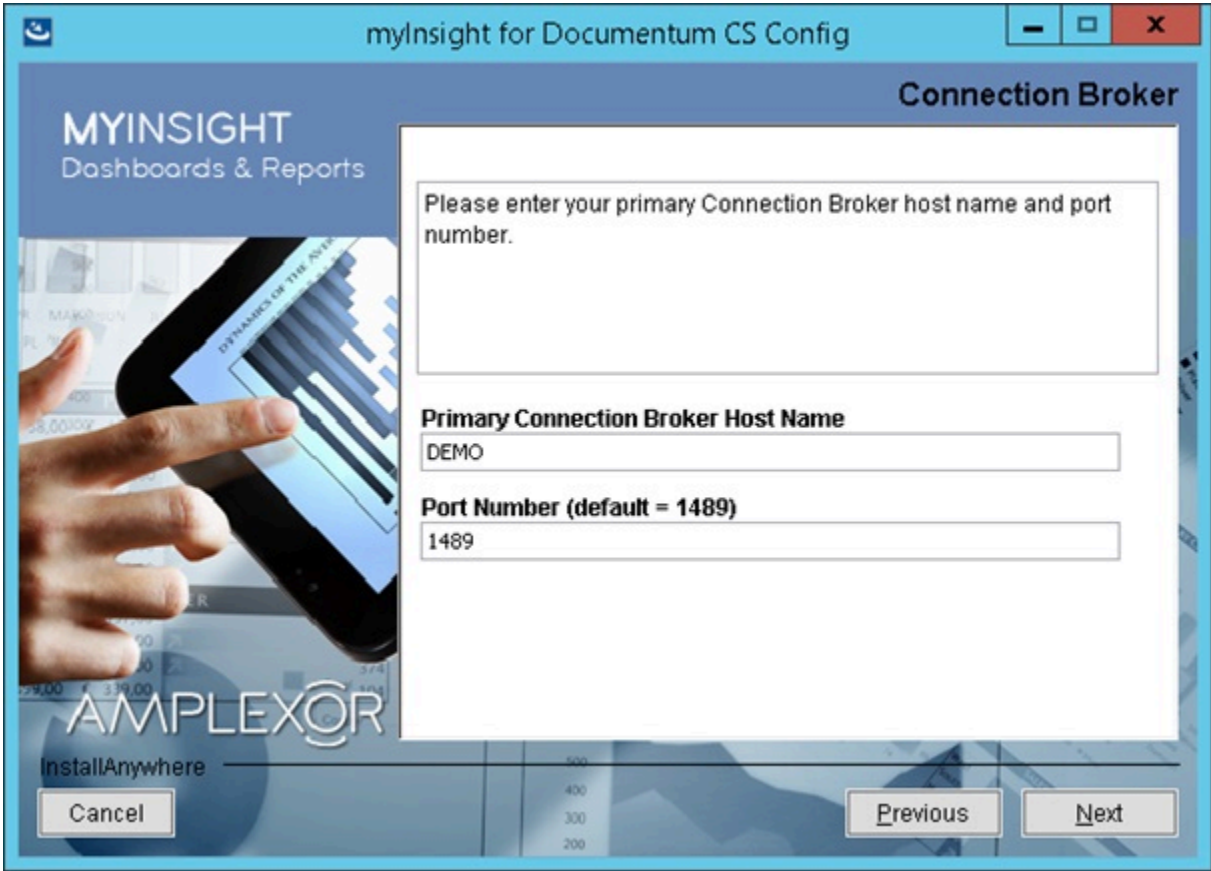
myInsight for Documentum CS Config

Connection Broker

MYINSIGHT
Dashboards & Reports

Please enter your primary Connection Broker host name and port number.

Primary Connection Broker Host Name
DEMO

Port Number (default = 1489)
1489

AMPLEXOR

InstallAnywhere

Cancel

Previous

Next